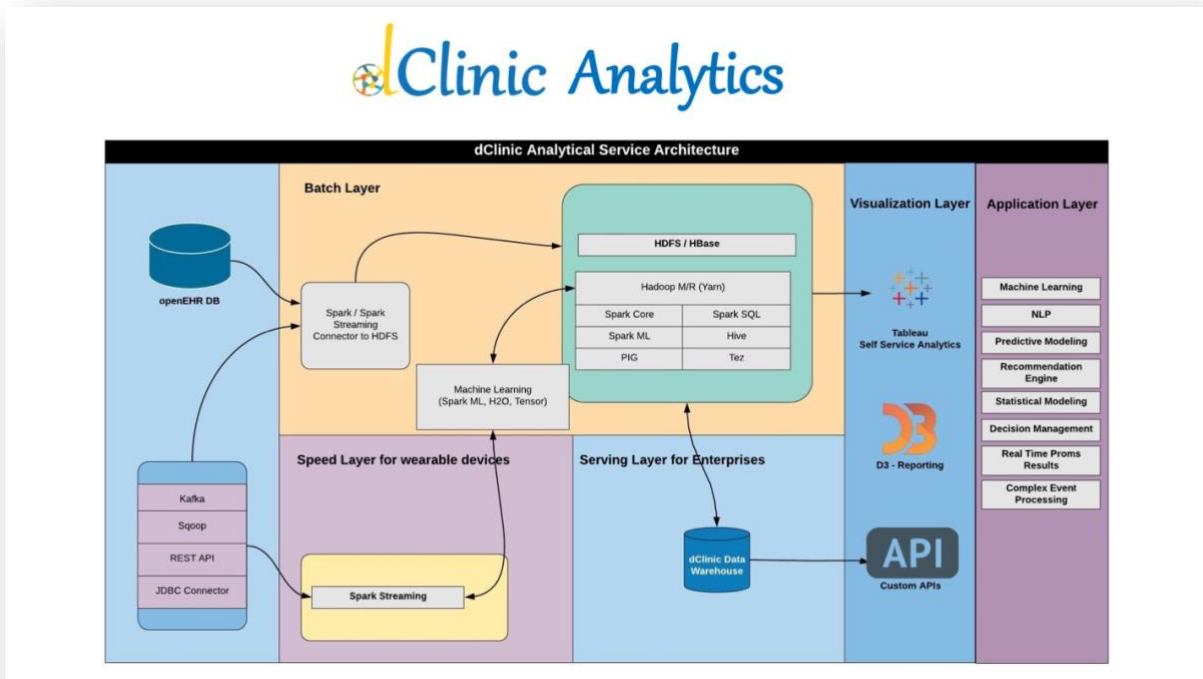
dClinic Analytics

dClinic Analytical Service Architecture

Batch Layer

openEHR DB

Spark / Spark Streaming Connector to HDFS

HDFS / HBase

Hadoop M/R (Yarn)

| Spark Core | Spark SQL |
|---|---|
| Spark ML | Hive |
| PIG | Tez |

Machine Learning (Spark ML, H2O, Tensor)

Visualization Layer

Tableau Self Service Analytics

D3 - Reporting

API

Custom APIs

Application Layer

Machine Learning

NLP

Predictive Modeling

Recommendation Engine

Statistical Modeling

Decision Management

Real Time Proms Results

Complex Event Processing

Speed Layer for wearable devices

Serving Layer for Enterprises

Kafka

Sqoop

REST API

JDBC Connector

Spark Streaming

dClinic Data Warehouse